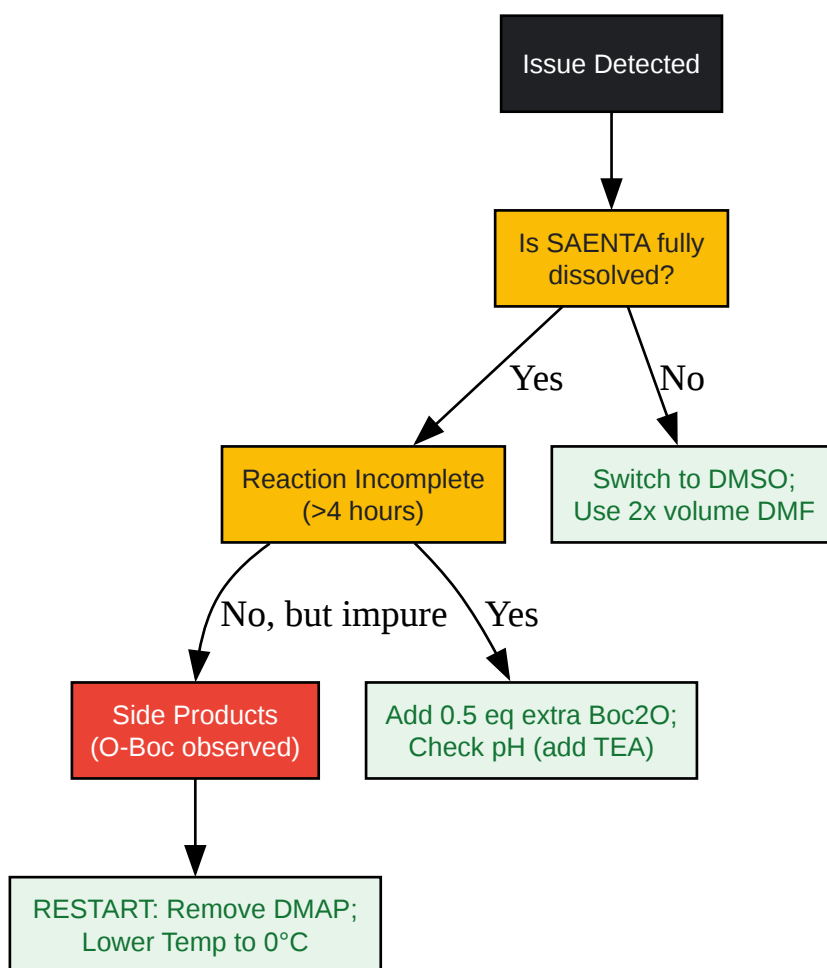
Issue Detected

Is SAENTA fully dissolved?

Yes

No

Reaction Incomplete (>4 hours)

Switch to DMSO; Use 2x volume DMF

No, but impure

Yes

Side Products (O-Boc observed)

Add 0.5 eq extra Boc2O; Check pH (add TEA)

RESTART: Remove DMAP; Lower Temp to 0°C